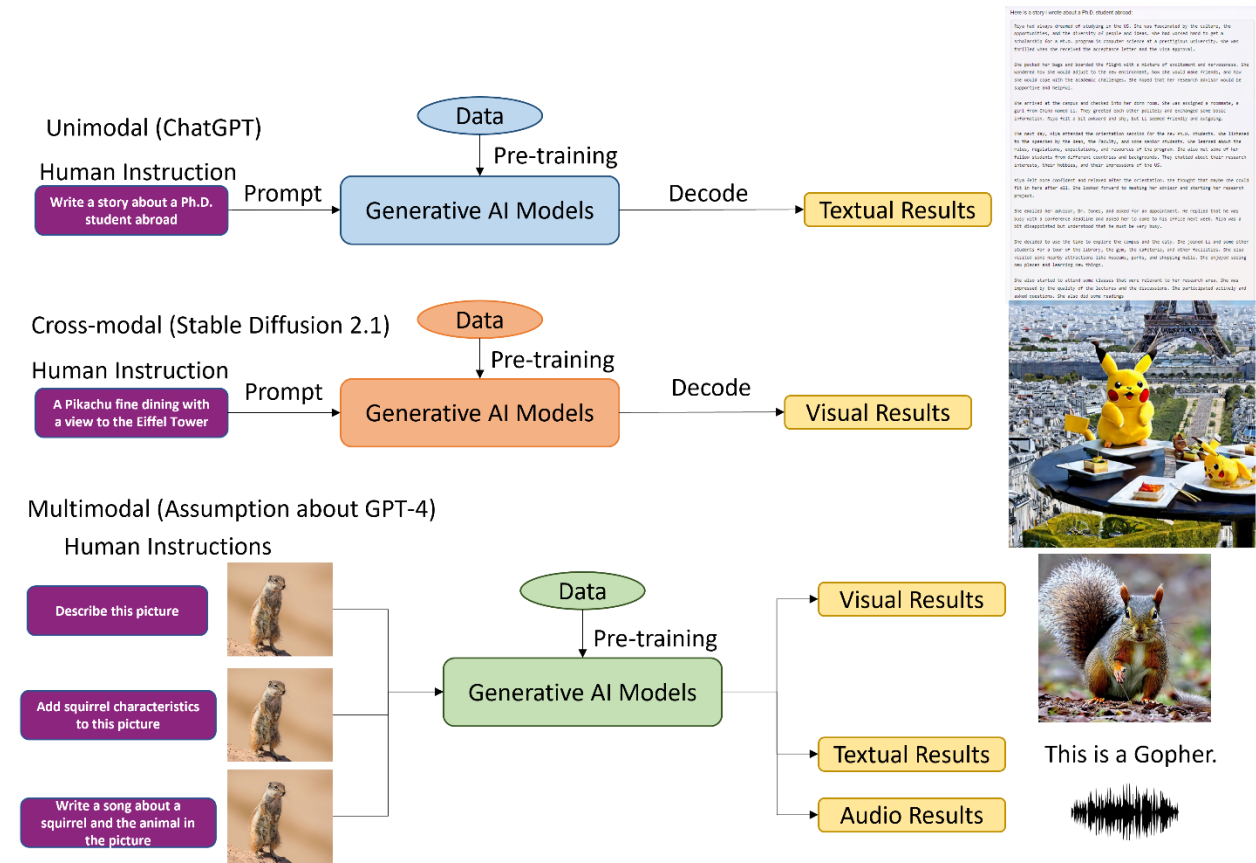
Unimodal (ChatGPT)

Human Instruction

Write a story about a Ph.D. student abroad

Prompt

Data

Pre-training

Generative AI Models

Decode

Textual Results

Here is a story I wrote about a Ph.D. student abroad:

Riya had always dreamed of studying in the US. She was fascinated by the culture, the opportunities, and the diversity of people and ideas. She had worked hard to get a scholarship for a Ph.D. program in computer science at a prestigious university. She was thrilled when she received the acceptance letter and the visa approval.

She packed her bags and boarded the flight with a mixture of excitement and nervousness. She wondered how she would adjust to the new environment, how she would make friends, and how she would cope with the academic challenges. She hoped that her research advisor would be supportive and helpful.

She arrived at the campus and checked into her dorm room. She was assigned a roommate, a girl from China named Li. They greeted each other politely and exchanged some basic information. Riya felt a bit awkward and shy, but Li seemed friendly and outgoing.

The next day, Riya attended the orientation session for the new Ph.D. students. She listened to the speeches by the dean, the faculty, and some senior students. She learned about the rules, regulations, expectations, and resources of the program. She also met some of her fellow students from different countries and backgrounds. They chatted about their research interests, their hobbies, and their impressions of the US.

Riya felt more confident and relaxed after the orientation. She thought that maybe she could fit in here after all. She looked forward to meeting her advisor and starting her research project.

She emailed her advisor, Dr. Jones, and asked for an appointment. He replied that he was busy with a conference deadline and asked her to come to his office next week. Riya was a bit disappointed but understood that he must be very busy.

She decided to use the time to explore the campus and the city. She joined Li and some other students for a tour of the library, the gym, the cafeteria, and other facilities. She also visited some nearby attractions like museums, parks, and shopping malls. She enjoyed seeing new places and learning new things.

She also started to attend some classes that were relevant to her research area. She was impressed by the quality of the lectures and the discussions. She participated actively and asked questions. She also did some readings

Cross-modal (Stable Diffusion 2.1)

Human Instruction

A Pikachu fine dining with a view to the Eiffel Tower

Prompt

Data

Pre-training

Generative AI Models

Decode

Visual Results

Multimodal (Assumption about GPT-4)

Human Instructions

Describe this picture

Add squirrel characteristics to this picture

Write a song about a squirrel and the animal in the picture

Data

Pre-training

Generative AI Models

Visual Results

Textual Results

Audio Results

This is a Gopher.